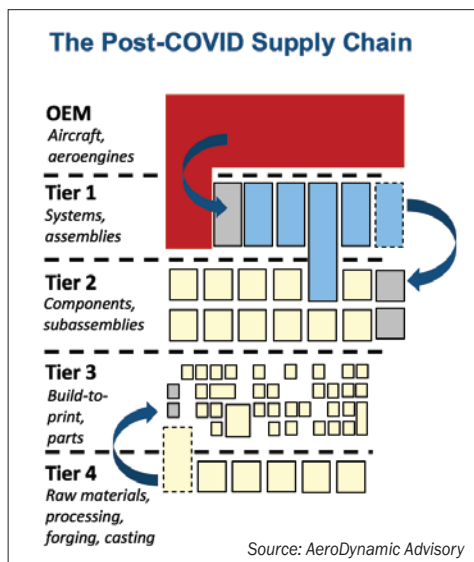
The Post-COVID Supply Chain

OEM
Aircraft, aeroengines

Tier 1
Systems, assemblies

Tier 2
Components, subassemblies

Tier 3
Build-to-print, parts

Tier 4
Raw materials, processing, forging, casting

Source: AeroDynamic Advisory